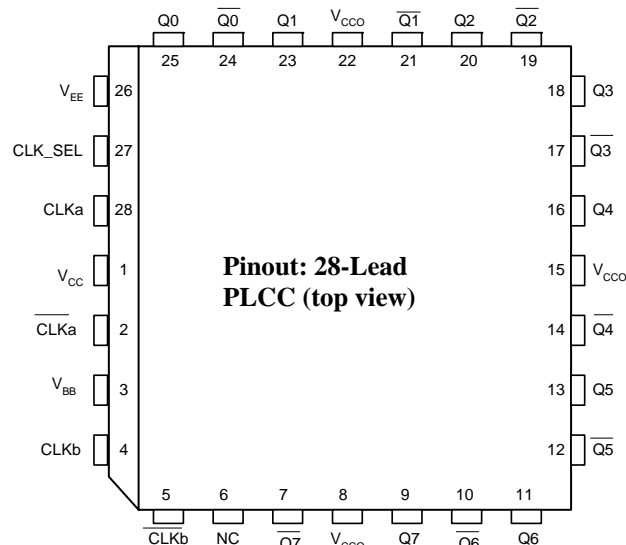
Q0 $\overline{Q0}$ Q1 $V_{CCO}$ $\overline{Q1}$ Q2 $\overline{Q2}$

25 24 23 22 21 20 19

$V_{EE}$ 26

CLK_SEL 27

CLKa 28

$V_{CC}$ 1

$\overline{CLKa}$ 2

$V_{BB}$ 3

CLKb 4

18 Q3

17 $\overline{Q3}$

16 Q4

15 $V_{CCO}$

14 $\overline{Q4}$

13 Q5

12 $\overline{Q5}$

**Pinout: 28-Lead PLCC (top view)**

5 6 7 8 9 10 11

$\overline{CLKb}$ NC $\overline{Q7}$ $V_{CCO}$ Q7 $\overline{Q6}$ Q6